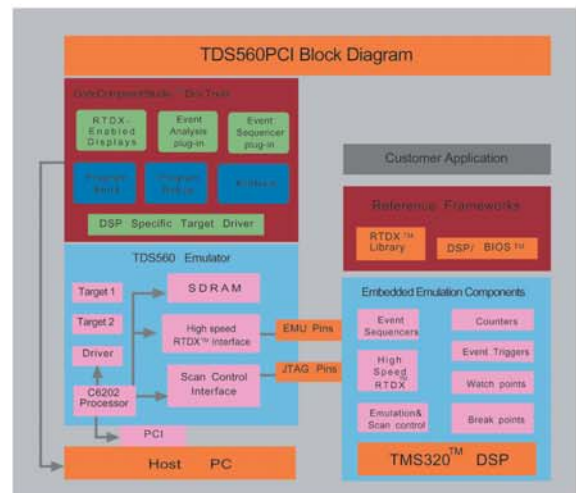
TDS560PCI Block Diagram

Code Composer Studio - Dev Tools

RTDX-Enabled Displays

Event Analysis plug-in

Event Sequencer plug-in

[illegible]

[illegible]

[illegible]

DSP Specific Target Driver

Customer Application

Reference Frameworks

RTDX™ Library

DSP/BIOS™

TDS560 Emulator

Target 1

SDRAM

Target 2

High speed RTDX™ Interface

EMU Pins

Driver

C6202 Processor

Scan Control Interface

JTAG Pins

PCI

Host PC

Embedded Emulation Components

Event Sequencers

Counters

High Speed RTDX

Event Triggers

Watch points

Emulation& Scan control

Break points

TMS320™ DSP